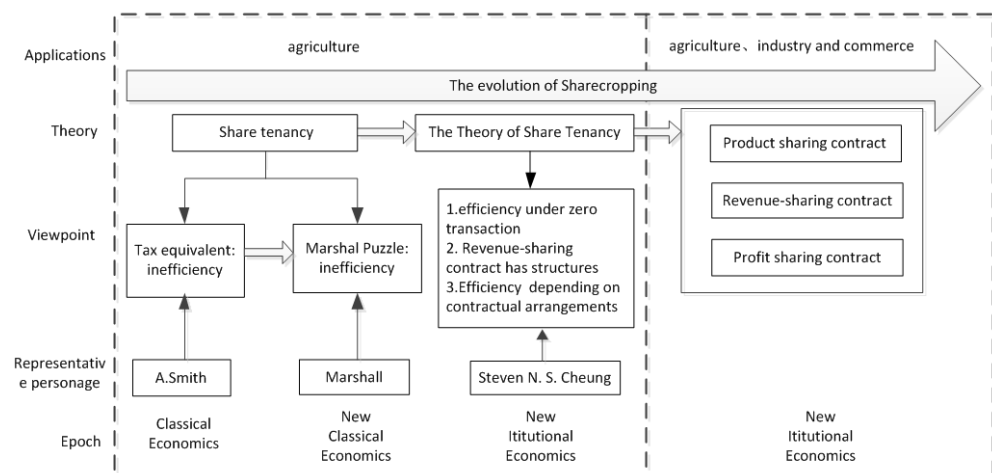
Applications

agriculture

agriculture、industry and commerce

The evolution of Sharecropping

Theory

Share tenancy

The Theory of Share Tenancy

Product sharing contract

Revenue-sharing contract

Profit sharing contract

Viewpoint

Tax equivalent: inefficiency

Marshal Puzzle: inefficiency

1.efficiency under zero transaction
2. Revenue-sharing contract has structures
3.Efficiency depending on contractual arrangements

Representative personage

A.Smith

Marshall

Steven N. S. Cheung

Epoch

Classical Economics

New Classical Economics

New Ititutional Economics

New Ititutional Economics